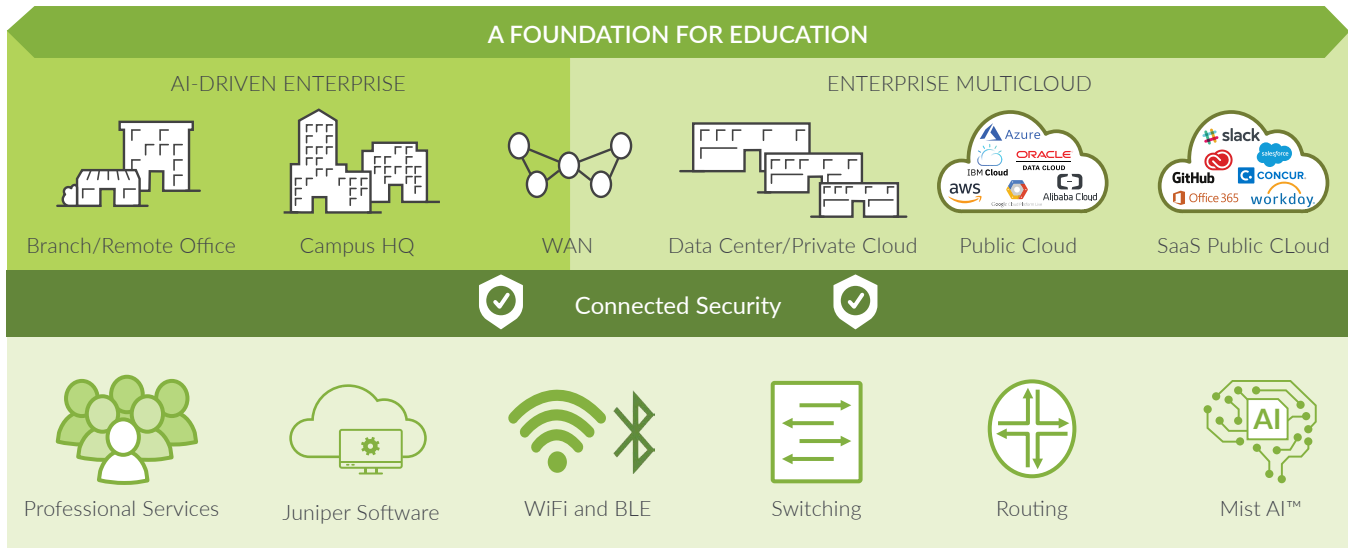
A FOUNDATION FOR EDUCATION

AI-DRIVEN ENTERPRISE

ENTERPRISE MULTICLOUD

Azure
IBM Cloud
ORACLE DATA CLOUD
aws
Google Cloud Platform
Alibaba Cloud

slack
salesforce
GitHub
CONCUR
Office 365
workday

Branch/Remote Office

Campus HQ

WAN

Data Center/Private Cloud

Public Cloud

SaaS Public CLoud

Connected Security

AI

Professional Services

Juniper Software

WiFi and BLE

Switching

Routing

Mist AI™